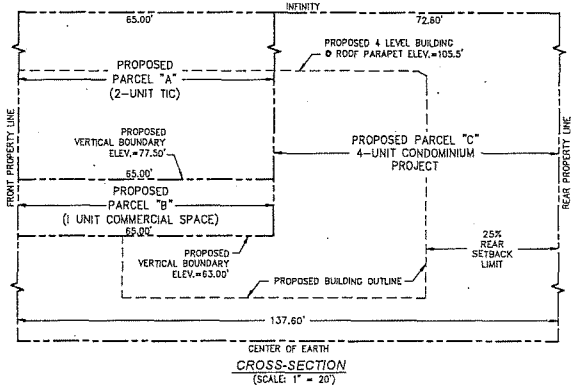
INFINITY

65.00'

72.60'

PROPOSED 4 LEVEL BUILDING
@ ROOF PARAPET ELEV.=105.5'

PROPOSED
PARCEL "A"
(2-UNIT TIC)

PROPOSED
VERTICAL BOUNDARY
ELEV.=77.50'

PROPOSED PARCEL "C"
4-UNIT CONDOMINIUM
PROJECT

65.00'

PROPOSED
PARCEL "B"
(1 UNIT COMMERCIAL SPACE)

65.00'

FRONT PROPERTY LINE

REAR PROPERTY LINE

PROPOSED
VERTICAL BOUNDARY
ELEV.=63.00'

25%
REAR
SETBACK
LIMIT

PROPOSED BUILDING OUTLINE

137.60'

CENTER OF EARTH

CROSS-SECTION
(SCALE: 1" = 20')